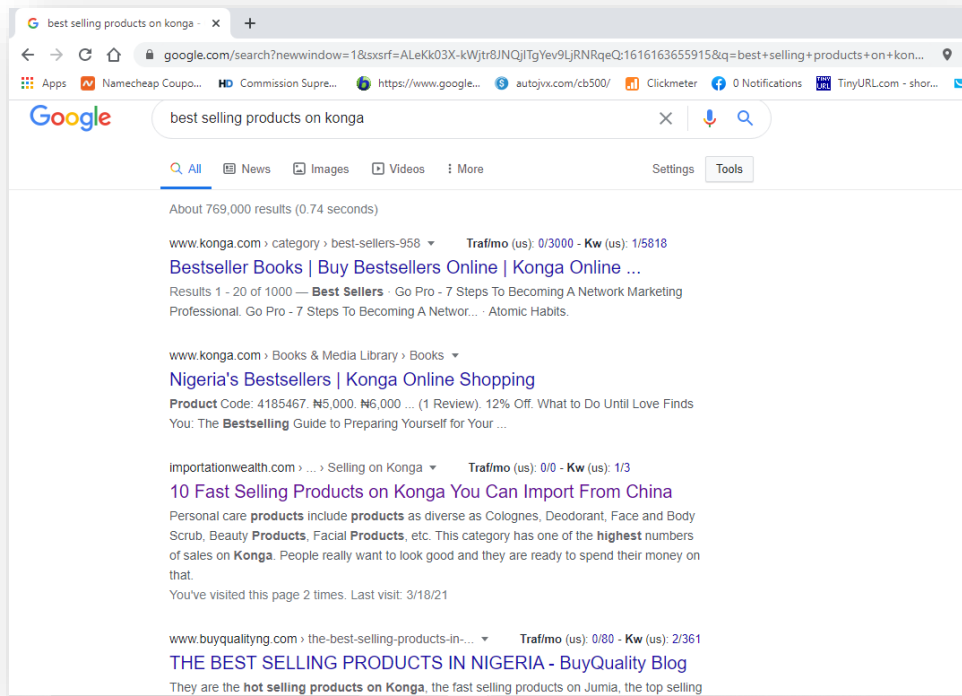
best selling products on konga ×

google.com/search?newwindow=1&sxsrf=ALeKk03X-kWjtr8JNQjITgYev9LjRNRqeQ:1616163655915&q=best+selling+products+on+kon...

Apps Namecheap Coupo... Commission Supre... https://www.google... autojvx.com/cb500/ Clickmeter 0 Notifications TinyURL.com - shor...

Google

best selling products on konga

All News Images Videos More Settings Tools

About 769,000 results (0.74 seconds)

www.konga.com › category › best-sellers-958 Traf/mo (us): 0/3000 - Kw (us): 1/5818

Bestseller Books | Buy Bestsellers Online | Konga Online ...

Results 1 - 20 of 1000 — Best Sellers · Go Pro - 7 Steps To Becoming A Network Marketing Professional. Go Pro - 7 Steps To Becoming A Networ... · Atomic Habits.

www.konga.com › Books & Media Library › Books

Nigeria's Bestsellers | Konga Online Shopping

Product Code: 4185467. ₦5,000. ₦6,000 ... (1 Review). 12% Off. What to Do Until Love Finds You: The Bestselling Guide to Preparing Yourself for Your ...

importationwealth.com › ... › Selling on Konga Traf/mo (us): 0/0 - Kw (us): 1/3

10 Fast Selling Products on Konga You Can Import From China

Personal care products include products as diverse as Colognes, Deodorant, Face and Body Scrub, Beauty Products, Facial Products, etc. This category has one of the highest numbers of sales on Konga. People really want to look good and they are ready to spend their money on that.

You've visited this page 2 times. Last visit: 3/18/21

www.buyqualityng.com › the-best-selling-products-in-... Traf/mo (us): 0/80 - Kw (us): 2/361

THE BEST SELLING PRODUCTS IN NIGERIA - BuyQuality Blog

They are the hot selling products on Konga, the fast selling products on Jumia, the top selling